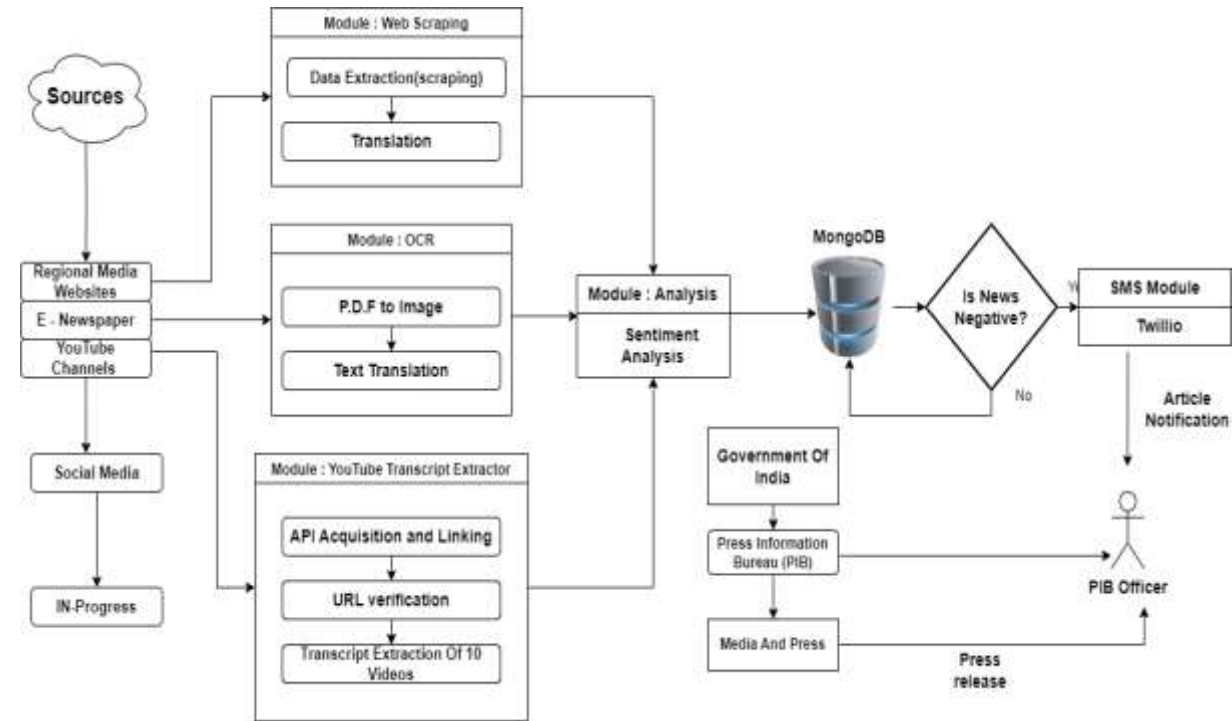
Sources

Regional Media Websites

E - Newspaper

YouTube Channels

Social Media

IN-Progress

Module : Web Scraping

Data Extraction(scraping)

Translation

Module : OCR

P.D.F to Image

Text Translation

Module : YouTube Transcript Extractor

API Acquisition and Linking

URL verification

Transcript Extraction Of 10 Videos

Module : Analysis

Sentiment Analysis

MongoDB

Is News Negative?

Y

No

SMS Module

Twillio

Article Notification

Government Of India

Press Information Bureau (PIB)

Media And Press

Press release

PIB Officer